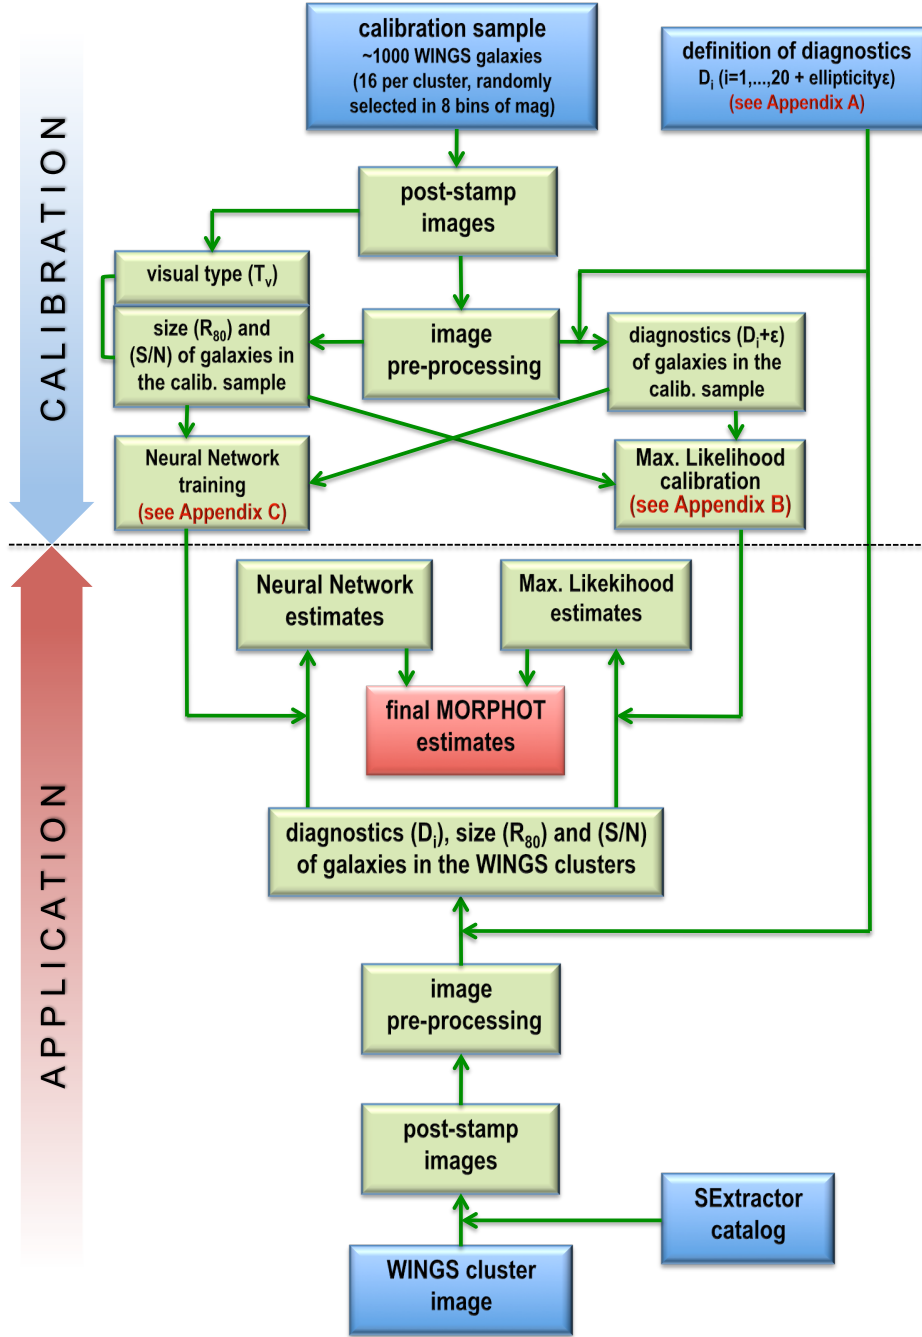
CALIBRATION

calibration sample
~1000 WINGS galaxies
(16 per cluster, randomly selected in 8 bins of mag)

definition of diagnostics
$D_i$ (i=1,...,20 + ellipticityε)
(see Appendix A)

post-stamp images

visual type ($T_v$)

size ($R_{80}$) and (S/N) of galaxies in the calib. sample

image pre-processing

diagnostics ($D_i$+ε) of galaxies in the calib. sample

Neural Network training
(see Appendix C)

Max. Likelihood calibration
(see Appendix B)

APPLICATION

Neural Network estimates

Max. Likekihood estimates

final MORPHOT estimates

diagnostics ($D_i$), size ($R_{80}$) and (S/N) of galaxies in the WINGS clusters

image pre-processing

post-stamp images

SExtractor catalog

WINGS cluster image